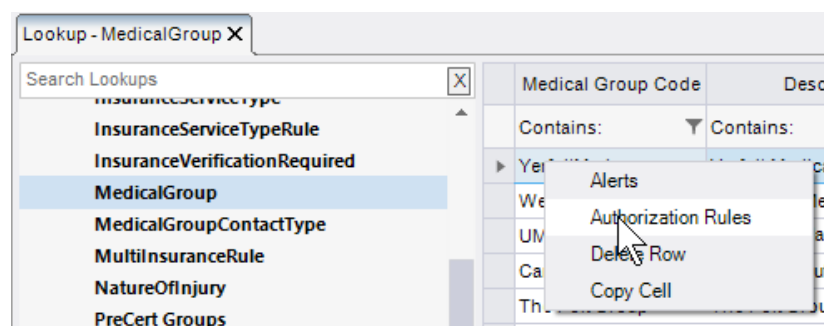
Lookup - MedicalGroup ✕

Search Lookups

InsuranceServiceType
InsuranceServiceTypeRule
InsuranceVerificationRequired
MedicalGroup
MedicalGroupContactType
MultiInsuranceRule
NatureOfInjury
PreCert Groups

| Medical Group Code | Desc |
|---|---|
| Contains: | Contains: |
| Ye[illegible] | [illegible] |
| We | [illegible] |
| UM | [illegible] |
| Ca | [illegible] |
| Th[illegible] | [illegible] |

Alerts
Authorization Rules
Delete Row
Copy Cell